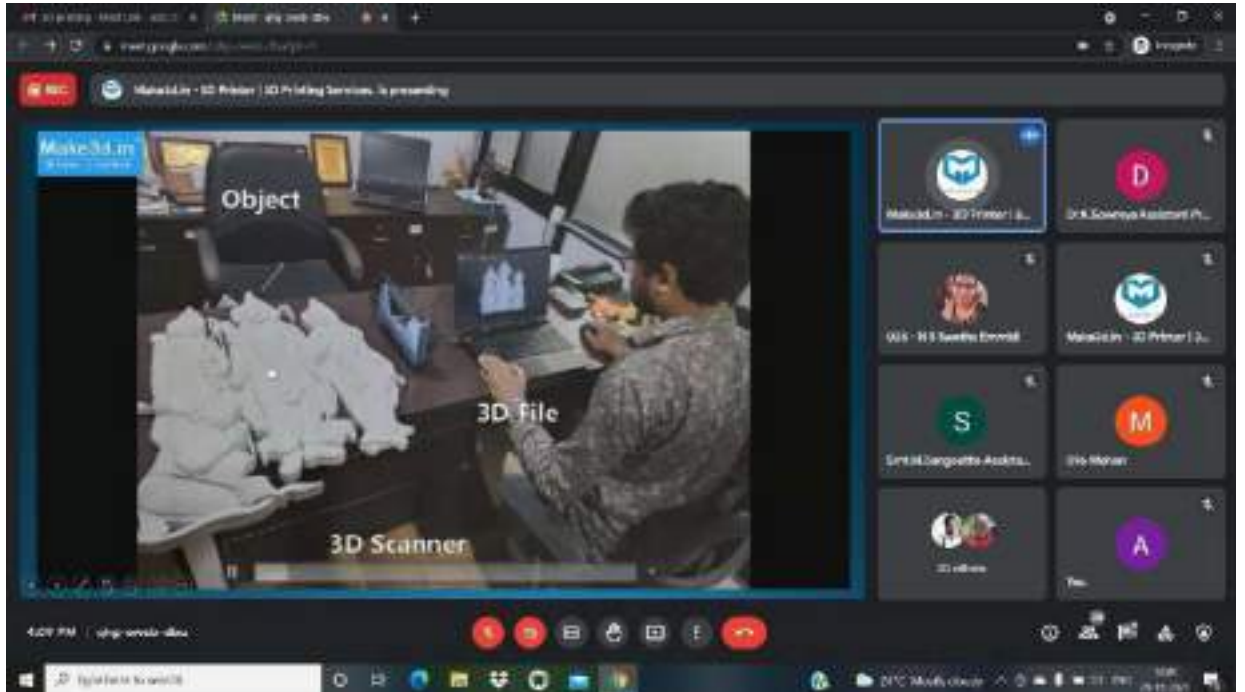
REC

Make3d.in - 3D Printer | 3D Printing Services. is presenting

Make3d.in

Object

3D File

3D Scanner

D

Make3d.in - 3D Printer | 3...

Dr.K.Sowmya Assistant Pr...

025 - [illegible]

Make3d.in - 3D Printer | 3...

S

M

Smt.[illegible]

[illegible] Mohan

A

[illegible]

4:09 PM | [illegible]

Type here to search

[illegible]°C Mostly cloudy